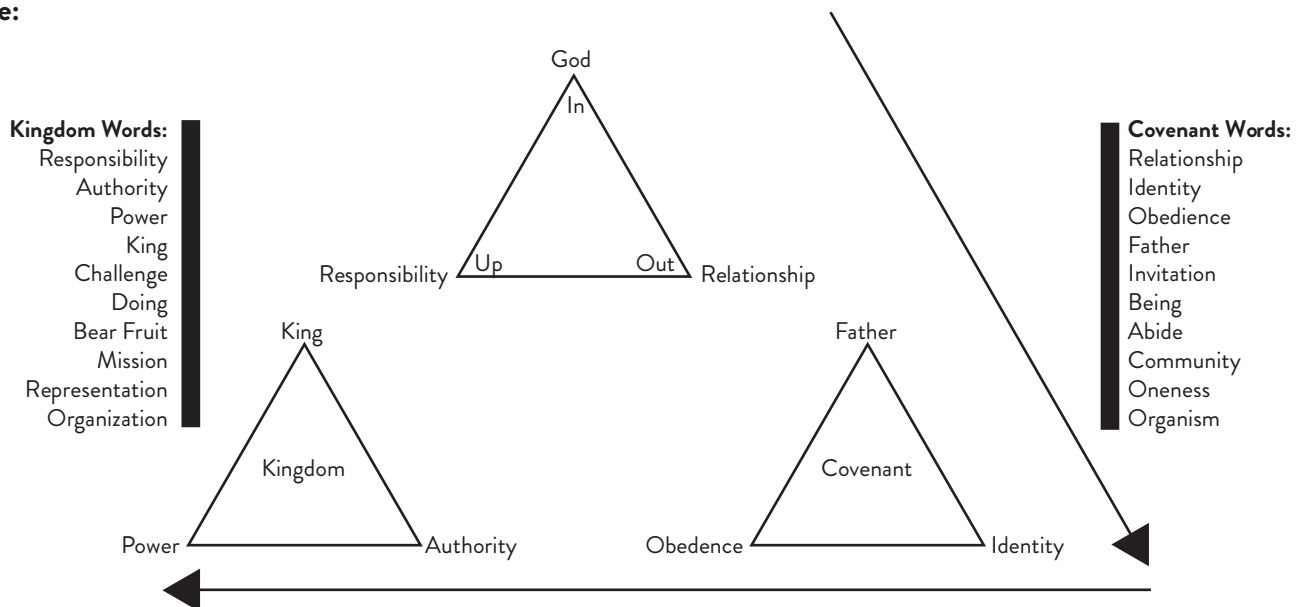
e:

Kingdom Words:
Responsibility
Authority
Power
King
Challenge
Doing
Bear Fruit
Mission
Representation
Organization

God
In
Up
Out
Responsibility
Relationship

Covenant Words:
Relationship
Identity
Obedience
Father
Invitation
Being
Abide
Community
Oneness
Organism

King
Kingdom
Power
Authority

Father
Covenant
Obedence
Identity